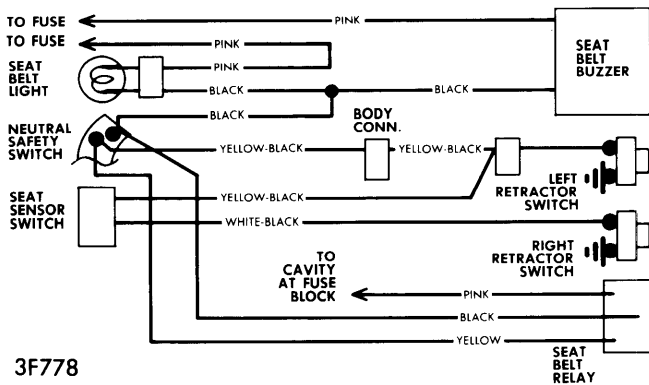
TO FUSE
PINK
TO FUSE
PINK
SEAT BELT BUZZER
SEAT BELT LIGHT
PINK
BLACK
BLACK
BLACK
NEUTRAL SAFETY SWITCH
BODY CONN.
YELLOW-BLACK
YELLOW-BLACK
LEFT RETRACTOR SWITCH
SEAT SENSOR SWITCH
YELLOW-BLACK
WHITE-BLACK
RIGHT RETRACTOR SWITCH
TO CAVITY AT FUSE BLOCK
PINK
BLACK
YELLOW
SEAT BELT RELAY
3F778